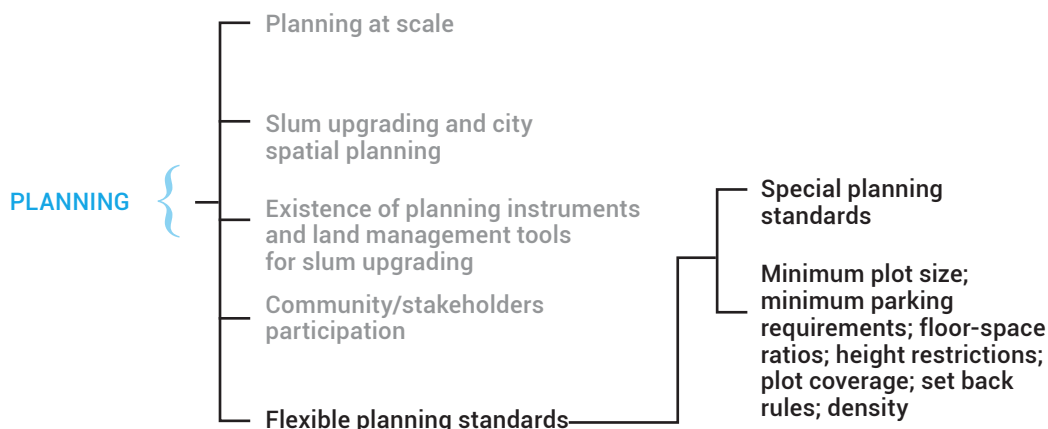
PLANNING

Planning at scale

Slum upgrading and city spatial planning

Existence of planning instruments and land management tools for slum upgrading

Community/stakeholders participation

Flexible planning standards

Special planning standards

Minimum plot size; minimum parking requirements; floor-space ratios; height restrictions; plot coverage; set back rules; density